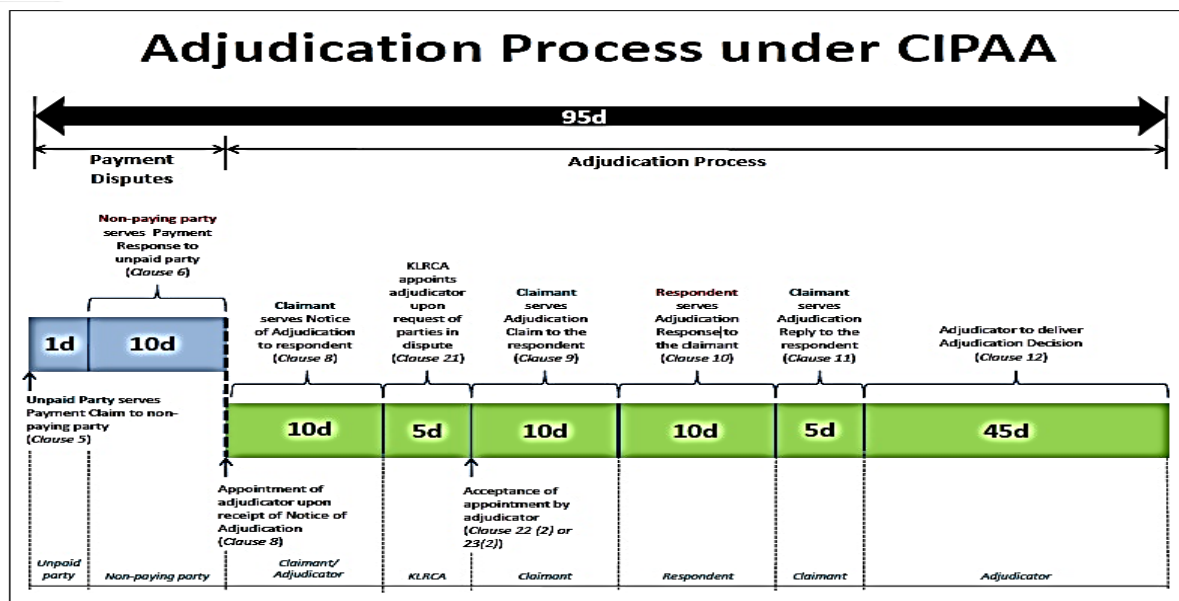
Adjudication Process under CIPAA

95d

Payment Disputes

Adjudication Process

Non-paying party serves Payment Response to unpaid party (Clause 6)

1d

10d

Unpaid Party serves Payment Claim to non-paying party (Clause 5)

Claimant serves Notice of Adjudication to respondent (Clause 8)

KLRCA appoints adjudicator upon request of parties in dispute (Clause 21)

Claimant serves Adjudication Claim to the respondent (Clause 9)

Respondent serves Adjudication Response to the claimant (Clause 10)

Claimant serves Adjudication Reply to the respondent (Clause 11)

Adjudicator to deliver Adjudication Decision (Clause 12)

10d

5d

10d

10d

5d

45d

Appointment of adjudicator upon receipt of Notice of Adjudication (Clause 8)

Acceptance of appointment by adjudicator (Clause 22 (2) or 23(2))

Unpaid party

Non-paying party

Claimant/ Adjudicator

KLRCA

Claimant

Respondent

Claimant

Adjudicator